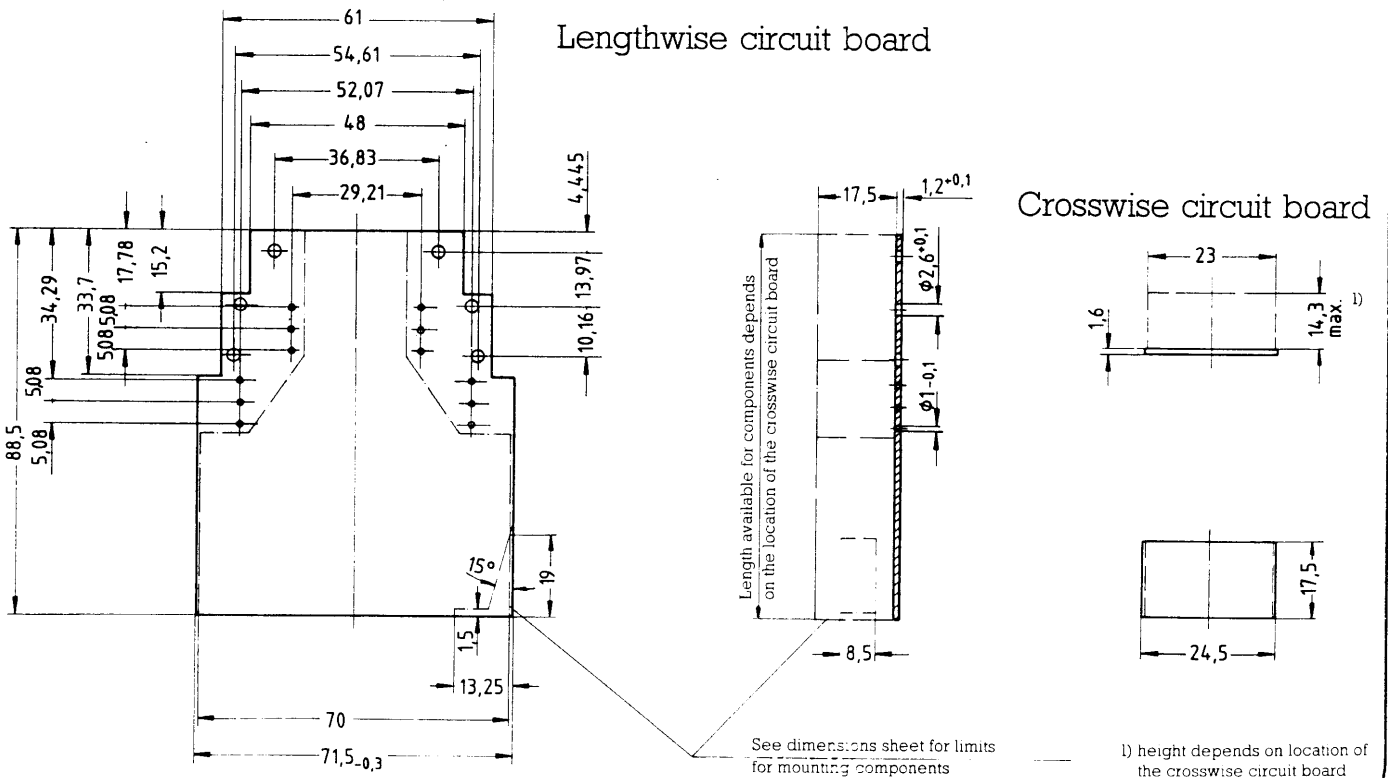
Lengthwise circuit board

61

54,61

52,07

48

36,83

29,21

4,445

17,78

15,2

34,29

33,7

5,08

5,08

13,97

10,16

5,08

88,5

5,08

15°

19

1,5

13,25

70

$71,5_{-0,3}$

17,5

$1,2^{+0,1}$

$\phi 2,6^{+0,1}$

$\phi 1_{-0,1}$

Length available for components depends on the location of the crosswise circuit board

8,5

See dimensions sheet for limits for mounting components

Crosswise circuit board

23

1,6

14,3 max. 1)

17,5

24,5

1) height depends on location of the crosswise circuit board